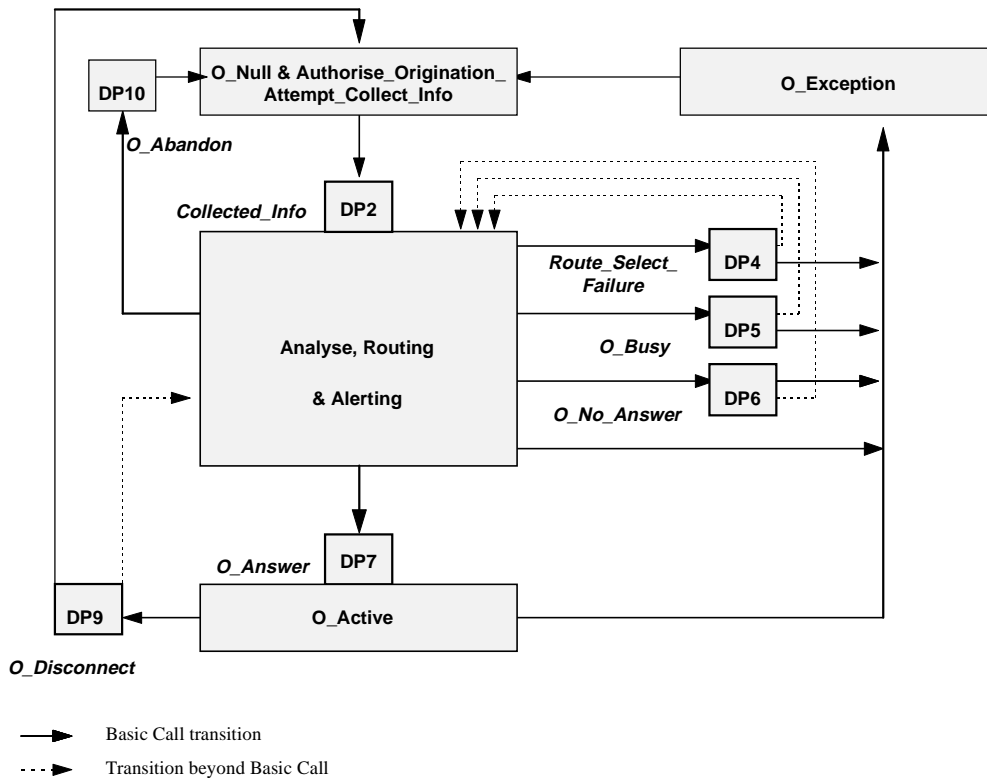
DP10

O_Null & Authorise_Origination_ Attempt_Collect_Info

O_Exception

O_Abandon

Collected_Info

DP2

Analyse, Routing

& Alerting

Route_Select_ Failure

DP4

DP5

O_Busy

DP6

O_No_Answer

O_Answer

DP7

DP9

O_Active

O_Disconnect

Basic Call transition

Transition beyond Basic Call